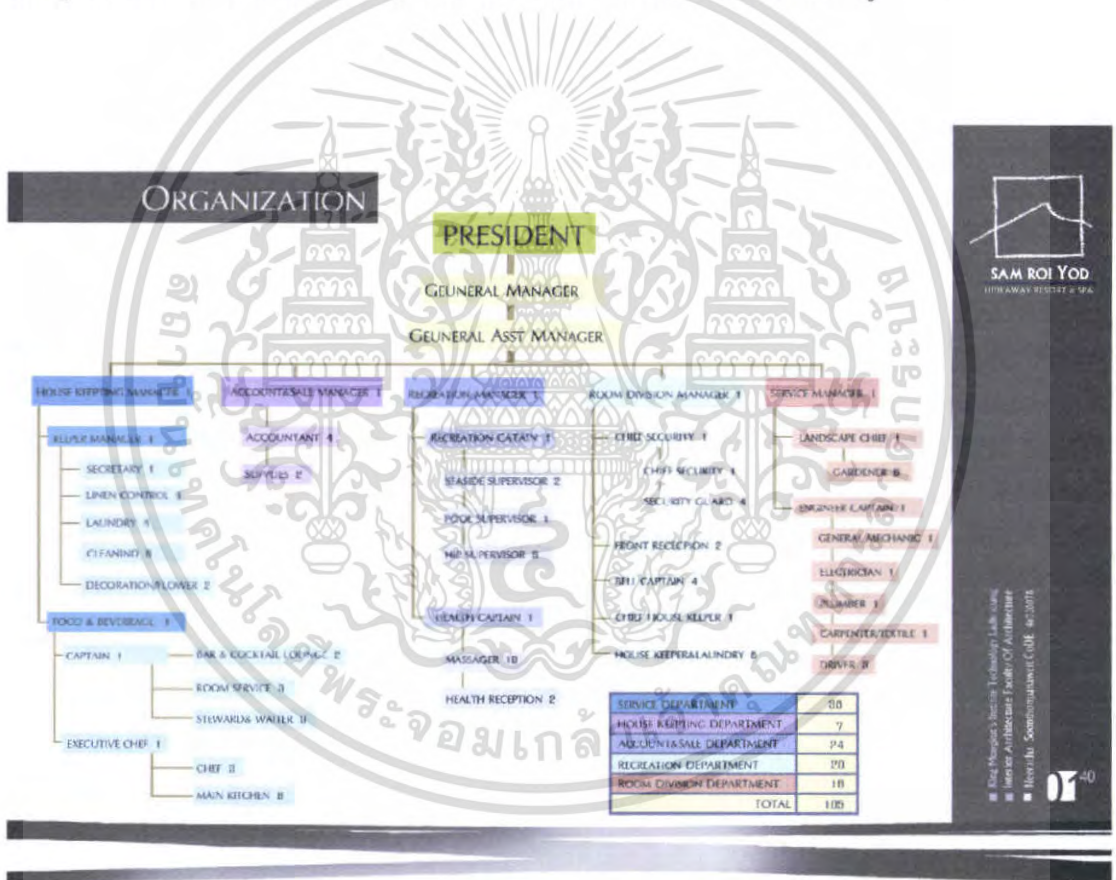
ORGANIZATION

PRESIDENT

GEUNERAL MANAGER

GEUNERAL ASST MANAGER

HOUSE KEEPING MANAGER 1

KEEPER MANAGER 1

SECRETARY 1

LINEN CONTROL 1

LAUNDRY 5

CLEANING 8

DECORATION&FLOWER 2

FOOD & BEVERAGE 1

CAPTAIN 1

BAR & COCKTAIL LOUNGE 2

ROOM SERVICE 3

STEWARD& WAITER 8

EXECUTIVE CHEF 1

CHEF 3

MAIN KITCHEN 8

ACCOUNT&SALE MANAGER 1

ACCOUNTANT 4

SUPPLIES 2

RECREATION MANAGER 1

RECREATION CAPTAIN 1

SEASIDE SUPERVISOR 2

POOL SUPERVISOR 1

HIP SUPERVISOR 8

HEALTH CAPTAIN 1

MASSAGER 10

HEALTH RECEPTION 2

ROOM DIVISION MANAGER 1

CHIEF SECURITY 1

CHIEF SECURITY 1

SECURITY GUARD 4

FRONT RECEPTION 2

BELL CAPTAIN 4

CHIEF HOUSE KEEPER 1

HOUSE KEEPER&LAUNDRY 8

SERVICE MANAGER 1

LANDSCAPE CHIEF 1

GARDENER 8

ENGINEER CAPTAIN 1

GENERAL MECHANIC 1

ELECTRICIAN 1

PLUMBER 1

CARPENTER/TEXTILE 1

DRIVER 8

| SERVICE DEPARTMENT | 38 |
|---|---|
| HOUSE KEEPING DEPARTMENT | 7 |
| ACCOUNT&SALE DEPARTMENT | 24 |
| RECREATION DEPARTMENT | 28 |
| ROOM DIVISION DEPARTMENT | 18 |
| TOTAL | 105 |

SAM ROI YOD
HIDEAWAY RESORT & SPA

King Mongkut's Institute Technology Ladkrabang
Interior Architecture Faculty Of Architecture
Nawatu Soonthornsawat CODE 4670078

01 40